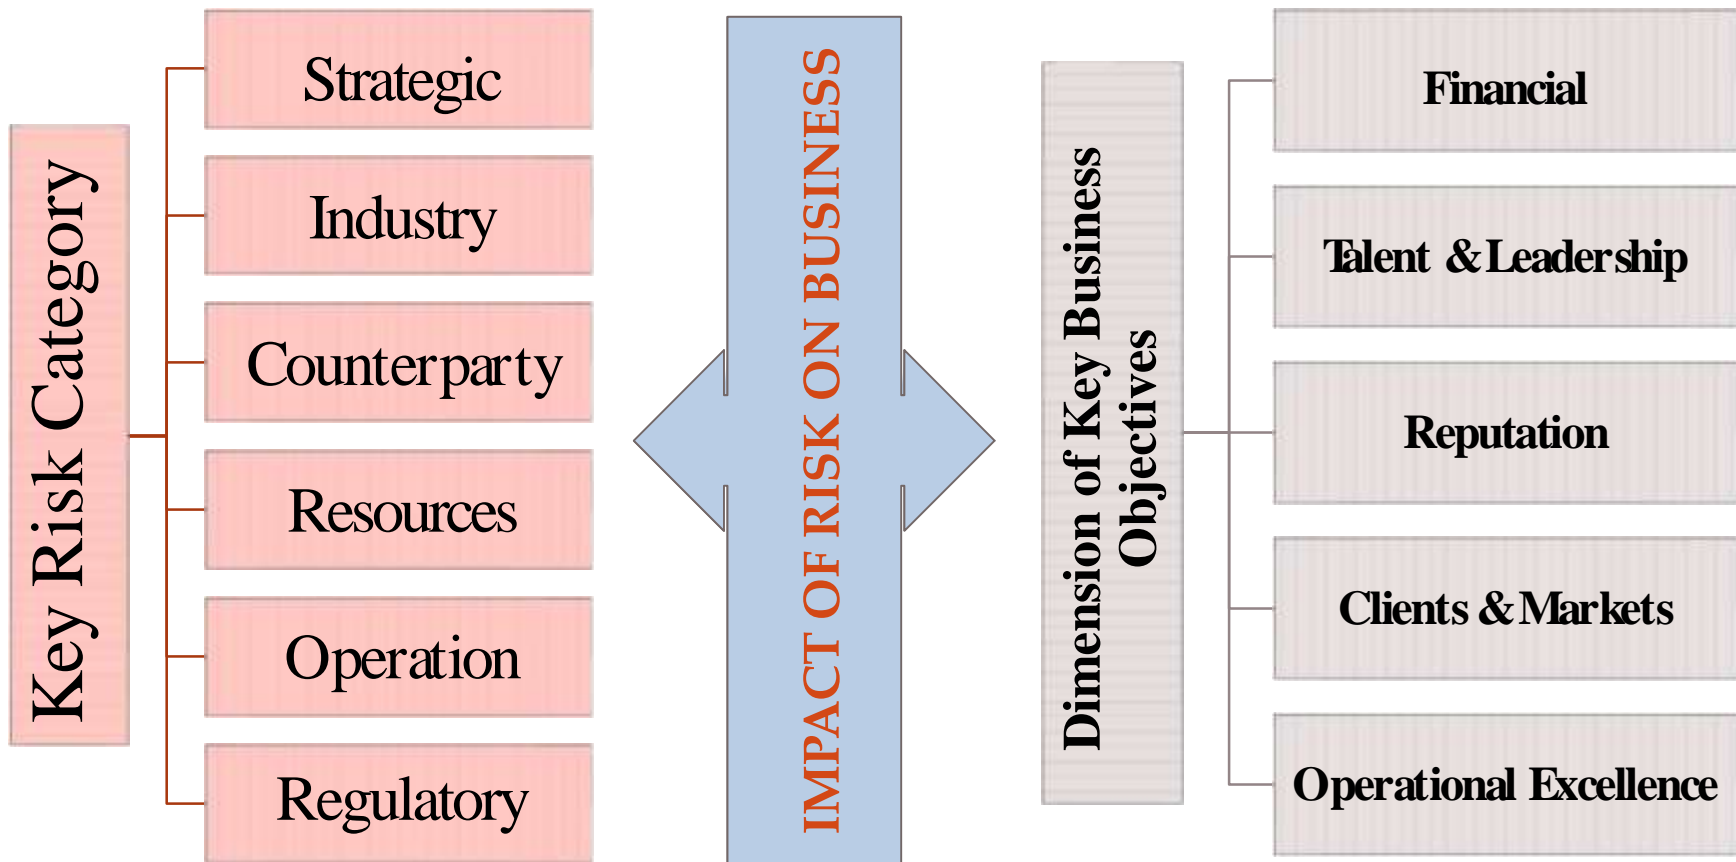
Key Risk Category

Strategic

Industry

Counterparty

Resources

Operation

Regulatory

IMPACT OF RISK ON BUSINESS

Dimension of Key Business Objectives

Financial

Talent & Leadership

Reputation

Clients & Markets

Operational Excellence